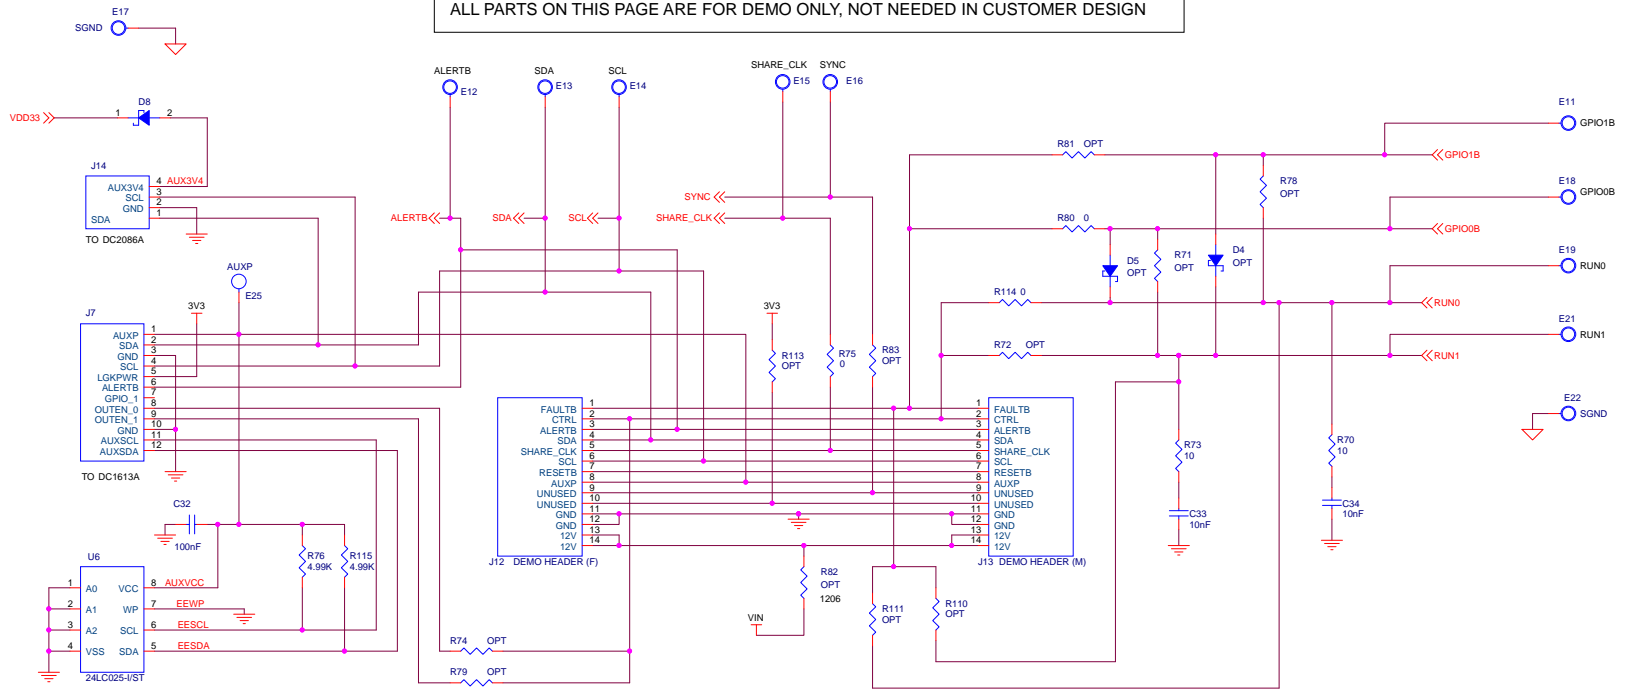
ALL PARTS ON THIS PAGE ARE FOR DEMO ONLY, NOT NEEDED IN CUSTOMER DESIGN

E17
SGND

D8
1 2
VDD33

J14
AUX3V4 4 AUX3V4
SCL 3
GND 2
SDA 1
TO DC2086A

ALERTB E12
SDA E13
SCL E14
SHARE_CLK E15
SYNC E16

SYNC
SHARE_CLK
ALERTB SDA SCL

E11 GPIO1B
R81 OPT
GPIO1B
R78 OPT
E18 GPIO0B
R80 0
GPIO0B
D5 OPT
R71 OPT
D4 OPT
E19 RUN0
R114 0
RUN0
E21 RUN1
R72 OPT
RUN1
E22 SGND

AUXP
E25
3V3
J7
AUXP 1
SDA 2
GND 3
SCL 4
LGKPWR 5
ALERTB 6
GPIO_1 7
OUTEN_0 8
OUTEN_1 9
GND 10
AUXSCL 11
AUXSDA 12
TO DC1613A

3V3
R113 OPT
R75 0
R83 OPT

J12 DEMO HEADER (F)
FAULTB 1
CTRL 2
ALERTB 3
SDA 4
SHARE_CLK 5
SCL 6
RESETB 7
AUXP 8
UNUSED 9
UNUSED 10
GND 11
GND 12
12V 13
12V 14

J13 DEMO HEADER (M)
1 FAULTB
2 CTRL
3 ALERTB
4 SDA
5 SHARE_CLK
6 SCL
7 RESETB
8 AUXP
9 UNUSED
10 UNUSED
11 GND
12 GND
13 12V
14 12V

R73 10
C33 10nF
R70 10
C34 10nF

C32
100nF
R76 4.99K
R115 4.99K

U6
1 A0 VCC 8 AUXVCC
2 A1 WP 7 EEWP
3 A2 SCL 6 EESCL
4 VSS SDA 5 EESDA
24LC025-I/ST

R82 OPT 1206
VIN
R111 OPT
R110 OPT
R74 OPT
R79 OPT